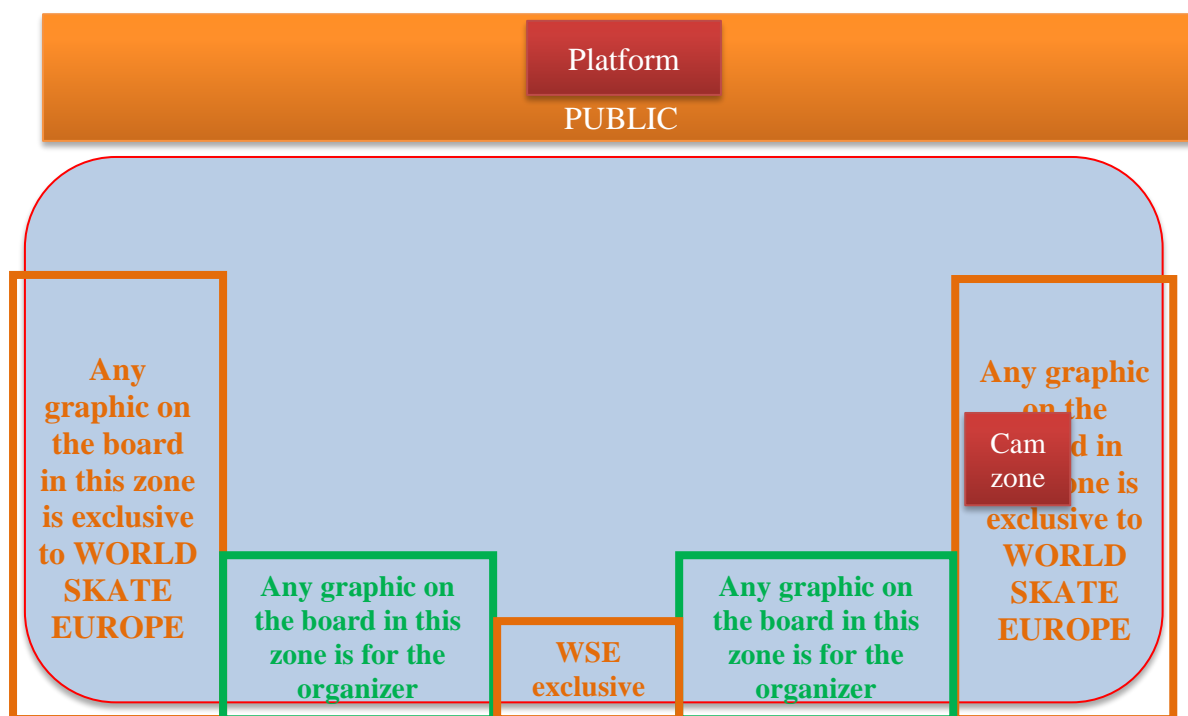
Platform

PUBLIC

Any graphic on the board in this zone is exclusive to WORLD SKATE EUROPE

Any graphic on the board in this zone is for the organizer

WSE exclusive

Any graphic on the board in this zone is for the organizer

Any graphic on the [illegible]d in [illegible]ne is exclusive to WORLD SKATE EUROPE

Cam zone